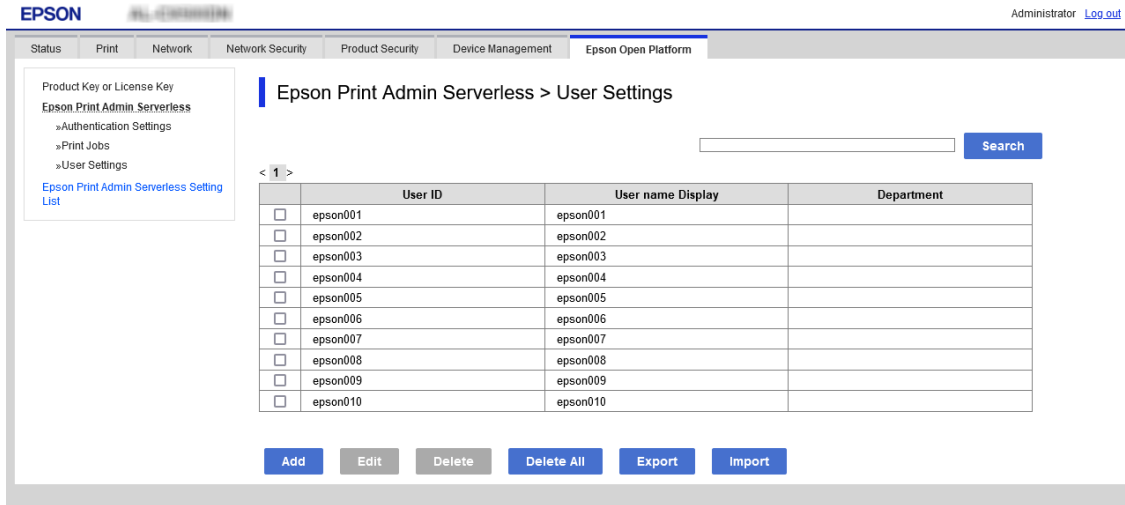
EPSON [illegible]

Administrator Log out

Status | Print | Network | Network Security | Product Security | Device Management | Epson Open Platform

Product Key or License Key
Epson Print Admin Serverless
»Authentication Settings
»Print Jobs
»User Settings
Epson Print Admin Serverless Setting List

Epson Print Admin Serverless > User Settings

Search

< 1 >

| | User ID | User name Display | Department |
|---|---|---|---|
| ☐ | epson001 | epson001 | |
| ☐ | epson002 | epson002 | |
| ☐ | epson003 | epson003 | |
| ☐ | epson004 | epson004 | |
| ☐ | epson005 | epson005 | |
| ☐ | epson006 | epson006 | |
| ☐ | epson007 | epson007 | |
| ☐ | epson008 | epson008 | |
| ☐ | epson009 | epson009 | |
| ☐ | epson010 | epson010 | |

Add Edit Delete Delete All Export Import